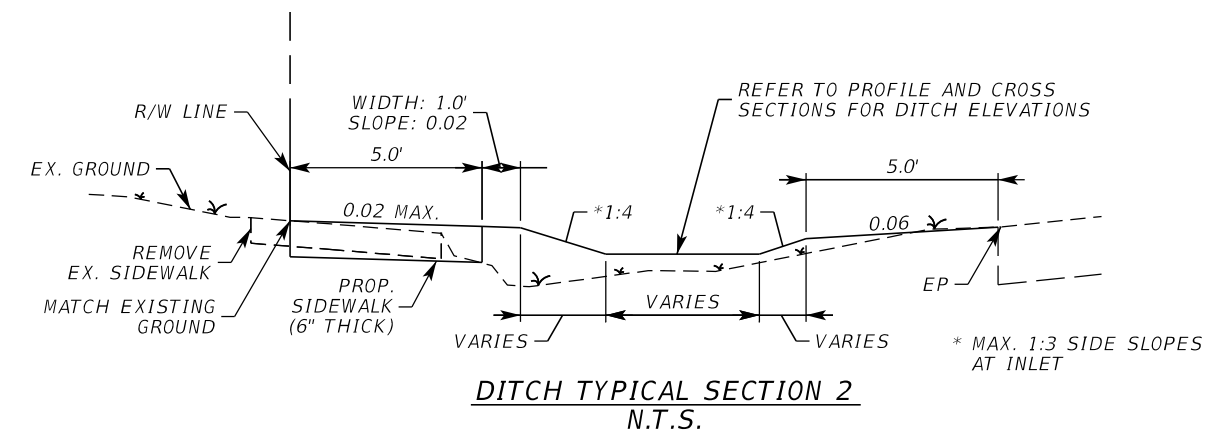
R/W LINE

WIDTH: 1.0'
SLOPE: 0.02

REFER TO PROFILE AND CROSS SECTIONS FOR DITCH ELEVATIONS

EX. GROUND

5.0'

5.0'

0.02 MAX.

*1:4

*1:4

0.06

REMOVE EX. SIDEWALK

MATCH EXISTING GROUND

PROP. SIDEWALK (6" THICK)

VARIES

EP

VARIES

VARIES

* MAX. 1:3 SIDE SLOPES AT INLET

DITCH TYPICAL SECTION 2
N.T.S.